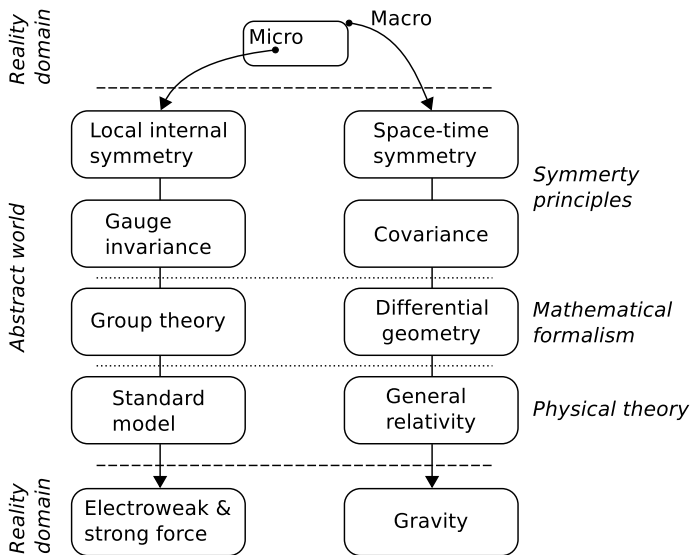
Reality domain

Micro

Macro

Abstract world

Local internal symmetry

Space-time symmetry

Symmerty principles

Gauge invariance

Covariance

Group theory

Differential geometry

Mathematical formalism

Standard model

General relativity

Physical theory

Reality domain

Electroweak & strong force

Gravity